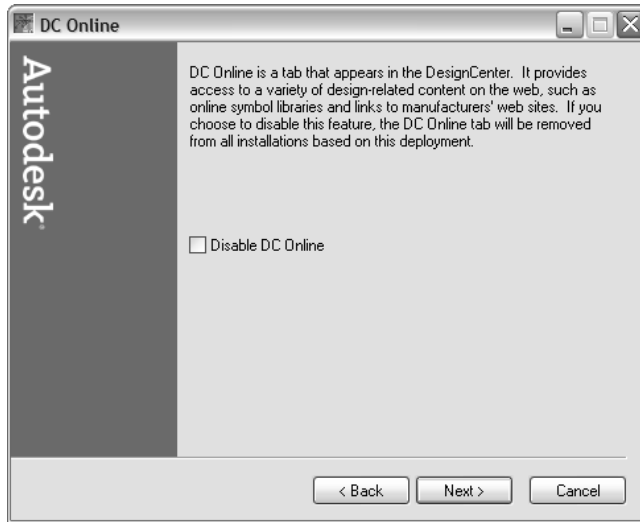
DC Online

Autodesk®

DC Online is a tab that appears in the DesignCenter. It provides access to a variety of design-related content on the web, such as online symbol libraries and links to manufacturers' web sites. If you choose to disable this feature, the DC Online tab will be removed from all installations based on this deployment.

Disable DC Online

< Back
Next >
Cancel